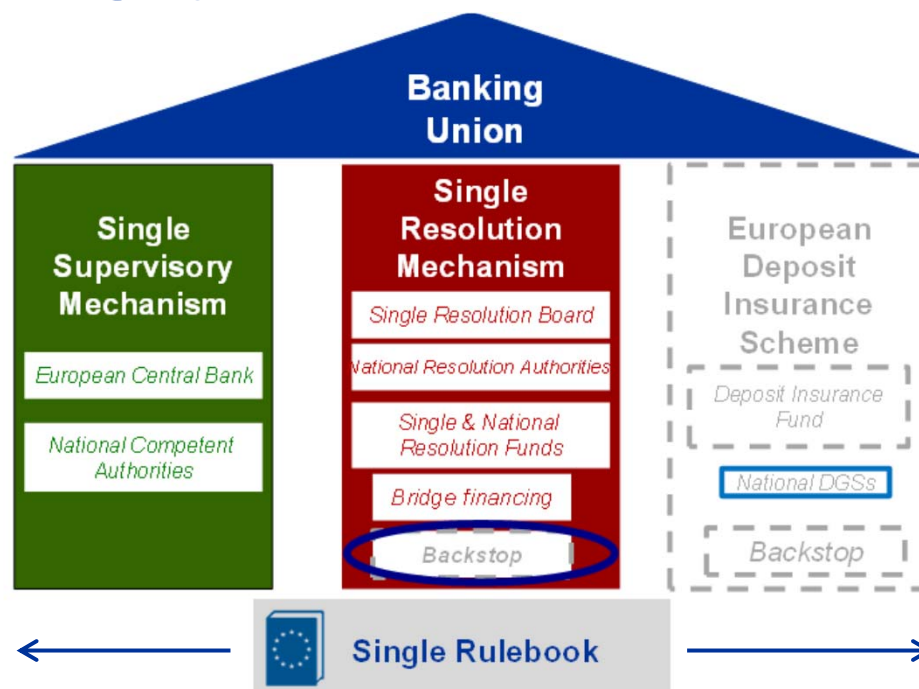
Banking Union

Single Supervisory Mechanism

European Central Bank

National Competent Authorities

Single Resolution Mechanism

Single Resolution Board

National Resolution Authorities

Single & National Resolution Funds

Bridge financing

Backstop

European Deposit Insurance Scheme

Deposit Insurance Fund

National DGSs

Backstop

Single Rulebook